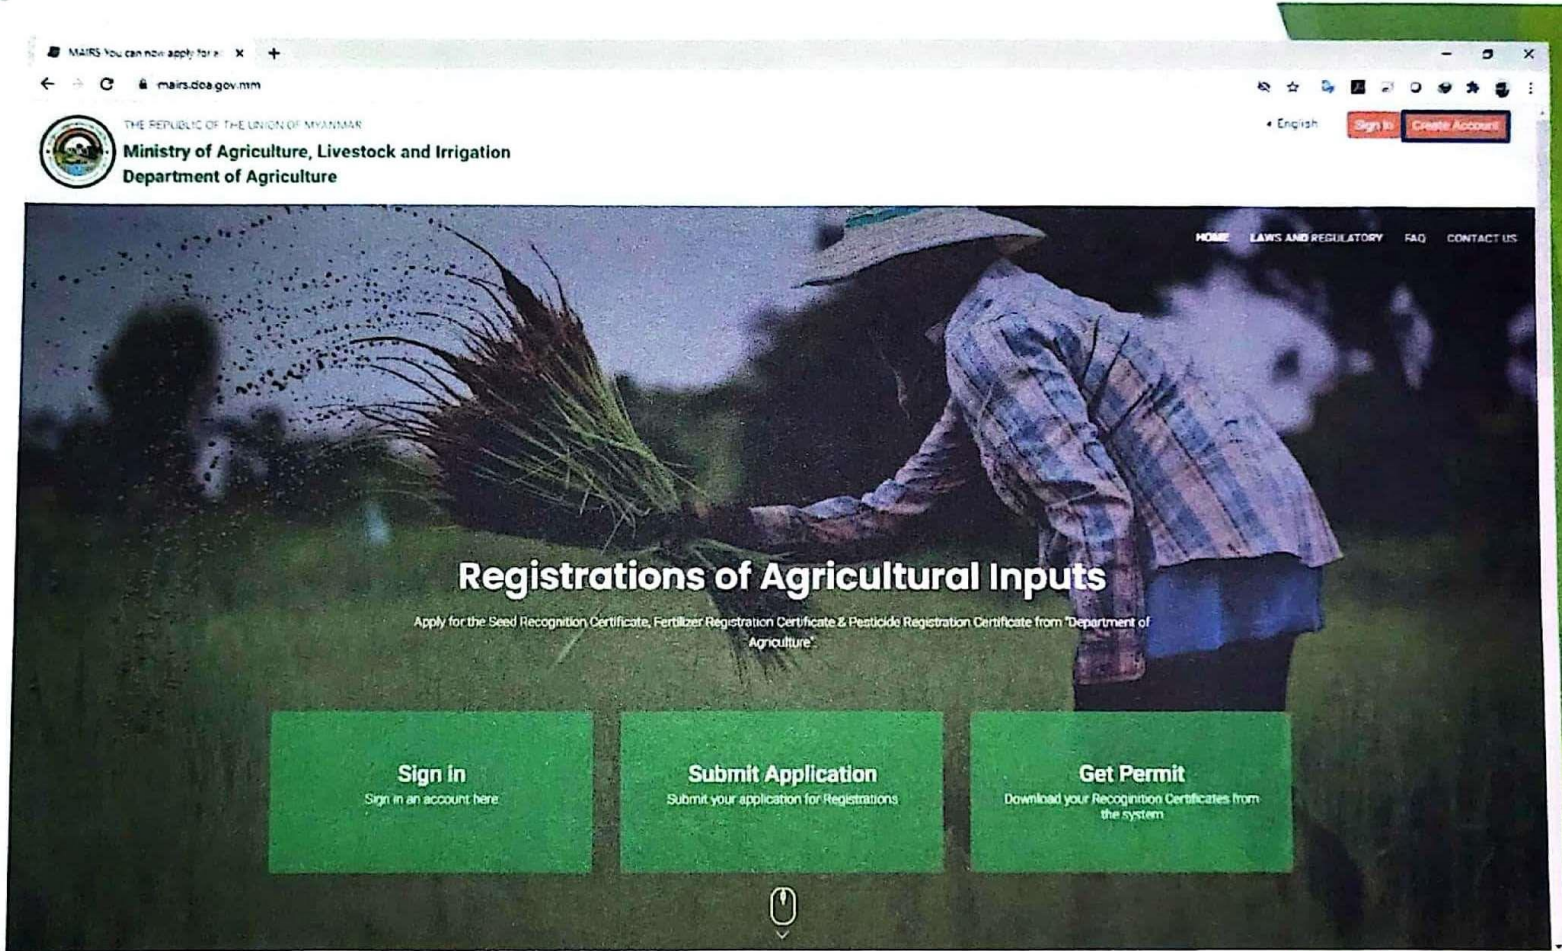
MAIRS You can now apply for a

mairs.doa.gov.mm

THE REPUBLIC OF THE UNION OF MYANMAR
Ministry of Agriculture, Livestock and Irrigation
Department of Agriculture

English
Sign In
Create Account

HOME
LAWS AND REGULATORY
FAQ
CONTACT US

Registrations of Agricultural Inputs

Apply for the Seed Recognition Certificate, Fertilizer Registration Certificate & Pesticide Registration Certificate from "Department of Agriculture".

Sign In
Sign in an account here

Submit Application
Submit your application for Registrations

Get Permit
Download your Recognition Certificates from the system